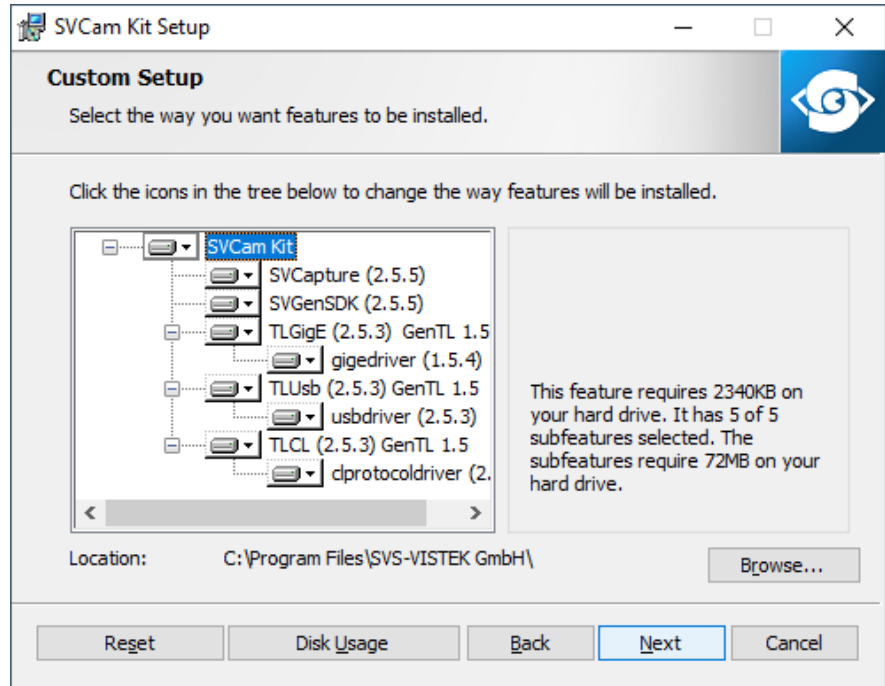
SVCam Kit Setup

Custom Setup

Select the way you want features to be installed.

Click the icons in the tree below to change the way features will be installed.

SVCam Kit
SVCapture (2.5.5)
SVGenSDK (2.5.5)
TLGigE (2.5.3) GenTL 1.5
gigedriver (1.5.4)
TLUsb (2.5.3) GenTL 1.5
usbdriver (2.5.3)
TLCL (2.5.3) GenTL 1.5
clprotocoldriver (2.

This feature requires 2340KB on your hard drive. It has 5 of 5 subfeatures selected. The subfeatures require 72MB on your hard drive.

Location: C:\Program Files\SVS-VISTEK GmbH\

Browse...

Reset Disk Usage Back Next Cancel